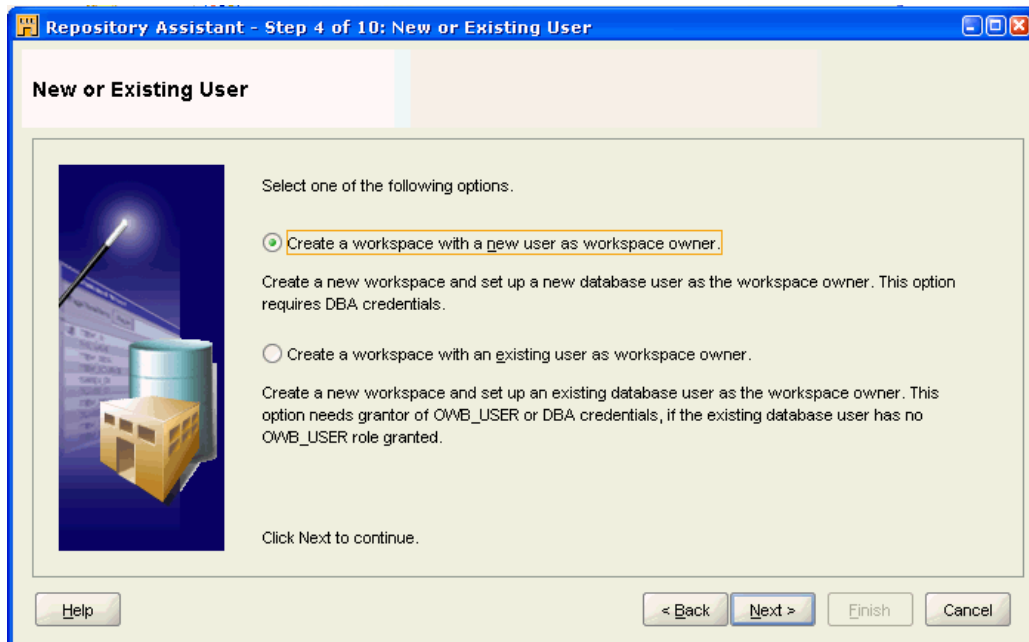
Repository Assistant - Step 4 of 10: New or Existing User

New or Existing User

Select one of the following options.

Create a workspace with a new user as workspace owner.

Create a new workspace and set up a new database user as the workspace owner. This option requires DBA credentials.

Create a workspace with an existing user as workspace owner.

Create a new workspace and set up an existing database user as the workspace owner. This option needs grantor of OWB_USER or DBA credentials, if the existing database user has no OWB_USER role granted.

Click Next to continue.

Help

< Back

Next >

Finish

Cancel